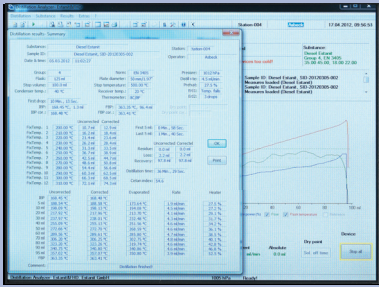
Station: 004

Distillation results: Summary

Substance: Diesel Eraland
Sample ID: Diesel Eraland_SID-20120305-002
Date & time: 05.03.2012 11:02:37

Station: Station 004
Operator: Admin

Group: 4
Flask: 125 ml
Board: 50 mm
Condenser temp.: 40 °C

First drop: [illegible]
FBP: 361.05 °C
IBP: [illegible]

Unrecorrected Corrected

Substance: Diesel Eraland
Sample ID: Diesel Eraland_SID-20120305-002
Measures loaded (Diesel Eraland)

OK

Print

Evaporated Rate Recovered

Distillation Protocol

Dry point

Start

Distillation Analyzer Eraland